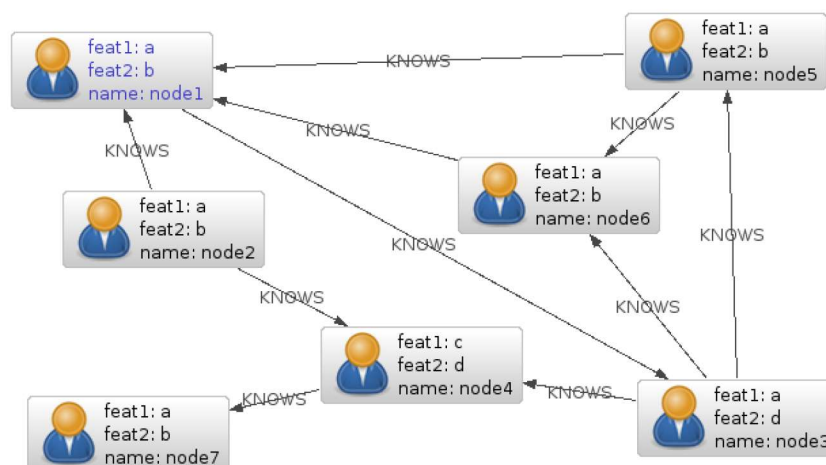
feat1: a
feat2: b
name: node1

KNOWS

feat1: a
feat2: b
name: node5

KNOWS

KNOWS

KNOWS

feat1: a
feat2: b
name: node6

feat1: a
feat2: b
name: node2

KNOWS

KNOWS

KNOWS

KNOWS

feat1: c
feat2: d
name: node4

feat1: a
feat2: b
name: node7

KNOWS

KNOWS

feat1: a
feat2: d
name: node3